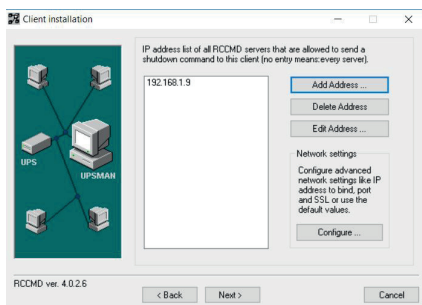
Client installation

IP address list of all RCCMD servers that are allowed to send a shutdown command to this client (no entry means:every server).

192.168.1.9

Add Address ...

Delete Address

Edit Address ...

Network settings

Configure advanced network settings like IP address to bind, port and SSL or use the default values.

Configure ...

UPS

UPSMAN

RCCMD ver. 4.0.2.6

< Back

Next >

Cancel